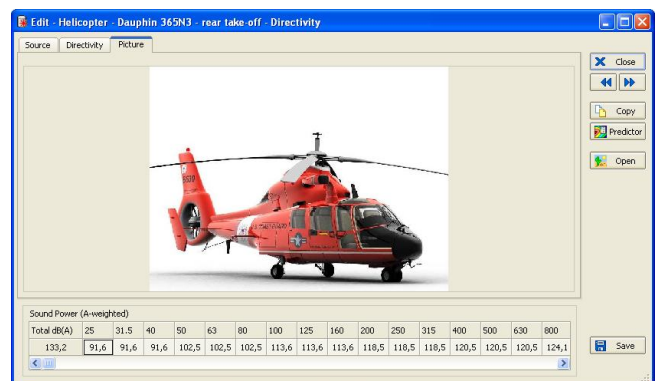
Edit - Helicopter - Dauphin 365N3 - rear take-off - Directivity

Source | Directivity | Picture

Close
Copy
Predictor
Open

Sound Power (A-weighted)

| Total dB(A) | 25 | 31.5 | 40 | 50 | 63 | 80 | 100 | 125 | 160 | 200 | 250 | 315 | 400 | 500 | 630 | 800 |
|---|---|---|---|---|---|---|---|---|---|---|---|---|---|---|---|---|
| 133,2 | 91,6 | 91,6 | 91,6 | 102,5 | 102,5 | 102,5 | 113,6 | 113,6 | 113,6 | 118,5 | 118,5 | 118,5 | 120,5 | 120,5 | 120,5 | 124,1 |

Save